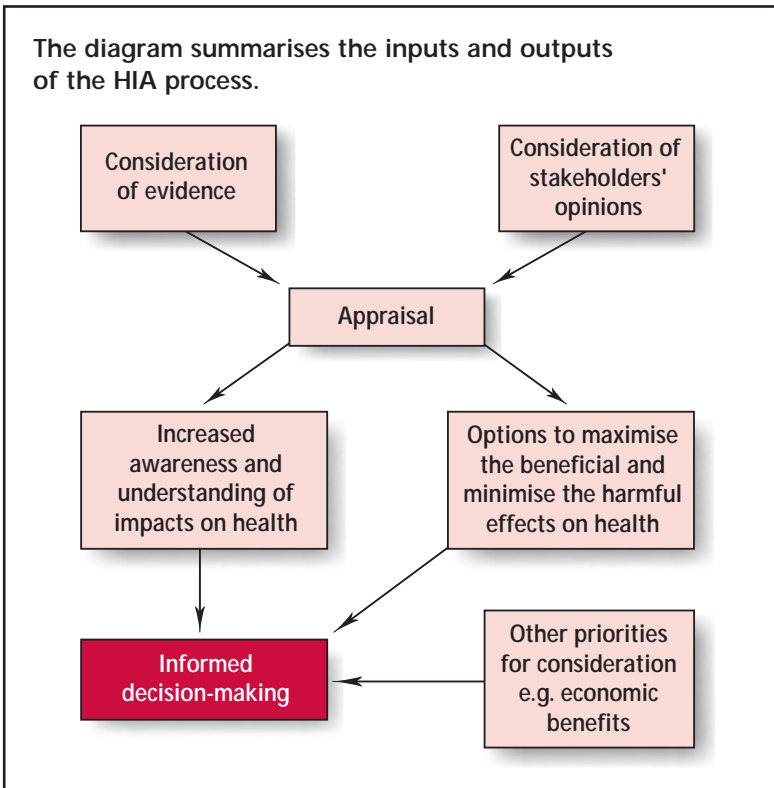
The diagram summarises the inputs and outputs of the HIA process.

Consideration of evidence

Consideration of stakeholders' opinions

Appraisal

Increased awareness and understanding of impacts on health

Options to maximise the beneficial and minimise the harmful effects on health

Informed decision-making

Other priorities for consideration e.g. economic benefits